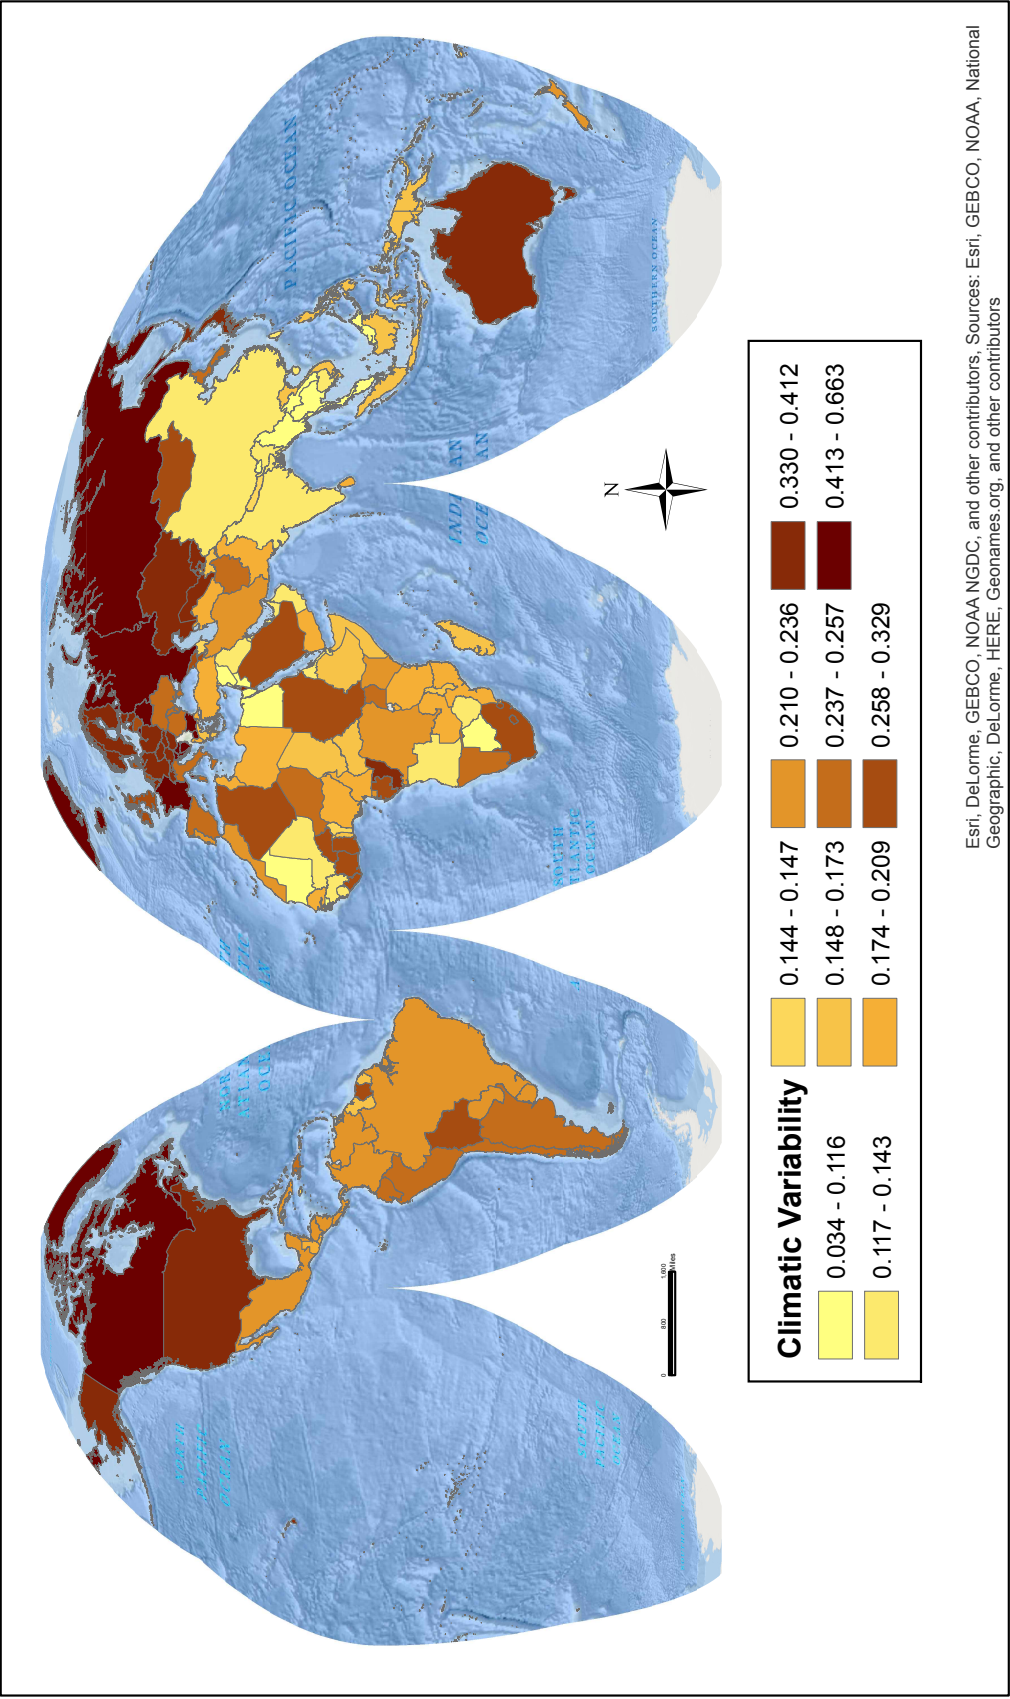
Climatic Variability

0.034 - 0.116
0.117 - 0.143
0.144 - 0.147
0.148 - 0.173
0.174 - 0.209
0.210 - 0.236
0.237 - 0.257
0.258 - 0.329
0.330 - 0.412
0.413 - 0.663

N

0 800 1,600 Miles

PACIFIC OCEAN
INDIAN OCEAN
SOUTHERN OCEAN
SOUTH ATLANTIC OCEAN
NORTH ATLANTIC OCEAN
NORTH PACIFIC OCEAN
SOUTH PACIFIC OCEAN

Esri, DeLorme, GEBCO, NOAA NGDC, and other contributors, Sources: Esri, GEBCO, NOAA, National Geographic, DeLorme, HERE, Geonames.org, and other contributors